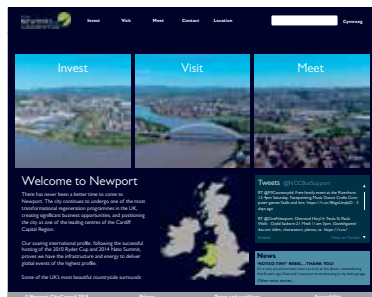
Invest Visit Meet Contact Location Cymraeg

Invest

Visit

Meet

Welcome to Newport

There has never been a better time to come to Newport. The city continues to undergo one of the most transformational regeneration programmes in the UK, creating significant business opportunities, and positioning the city as one of the leading centres of the Cardiff Capital Region.

Our soaring international profile, following the successful hosting of the 2010 Ryder Cup and 2014 Nato Summit, proves we have the infrastructure and energy to deliver global events of the highest profile.

Some of the UK's most beautiful countryside surrounds

Tweets @NCCBizSupport

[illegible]

News

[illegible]